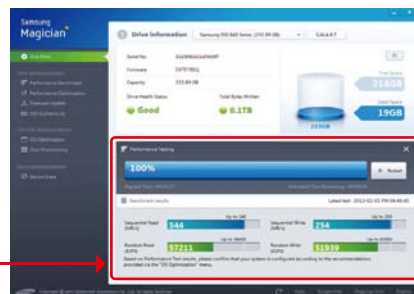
Samsung
Magician

Drive Information

Serial No.
Firmware
Capacity
Drive Health Status
Total Bytes Written

Good
0.1TB

214GB
19GB
233GB

Performance Testing

100%

Restart

Benchmark results

Sequential Read
544

Sequential Write
254

Random Read
57211

Random Write
51939

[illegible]